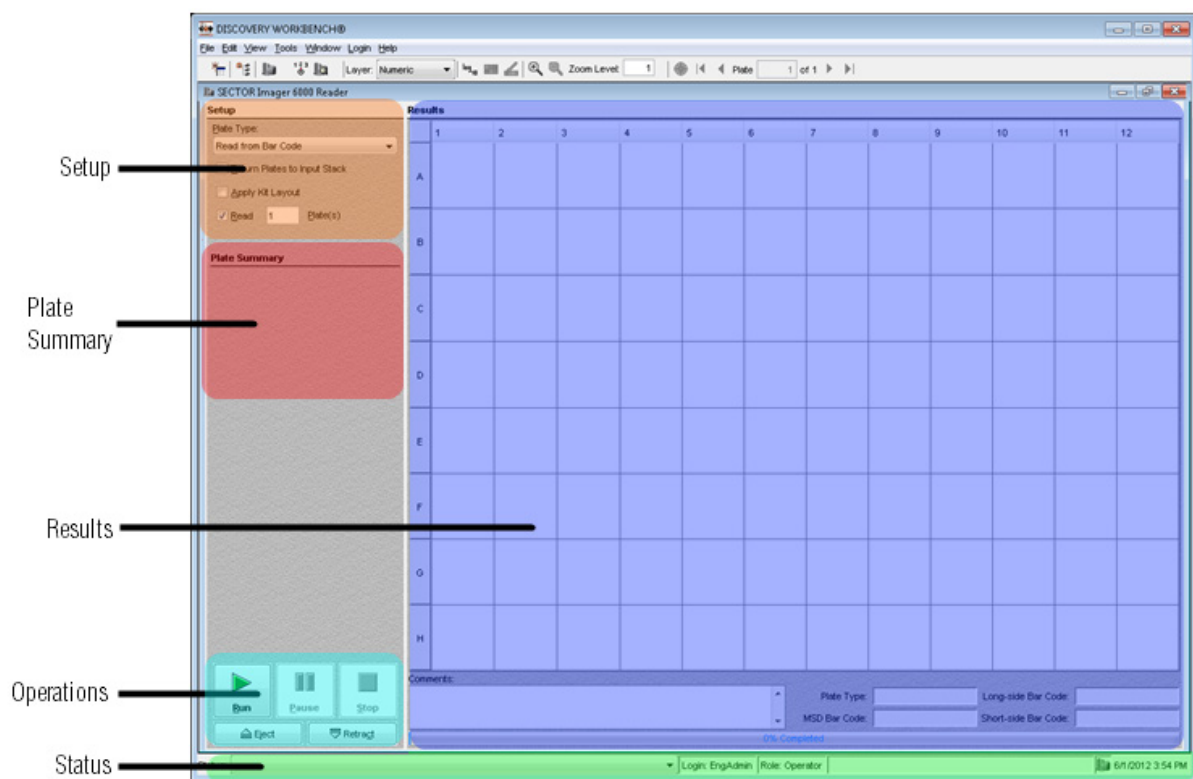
DISCOVERY WORKBENCH®

File Edit View Tools Window Login Help

Layer: Numeric Zoom Level: 1 Plate 1 of 1

SECTOR Imager 6000 Reader

Setup

Plate Type:

Read from Bar Code

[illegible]urn Plates to Input Stack

Apply Kit Layout

Read 1 Plate(s)

Plate Summary

Results

| | 1 | 2 | 3 | 4 | 5 | 6 | 7 | 8 | 9 | 10 | 11 | 12 |
|---|---|---|---|---|---|---|---|---|---|---|---|---|
| A | | | | | | | | | | | | |
| B | | | | | | | | | | | | |
| C | | | | | | | | | | | | |
| D | | | | | | | | | | | | |
| E | | | | | | | | | | | | |
| F | | | | | | | | | | | | |
| G | | | | | | | | | | | | |
| H | | | | | | | | | | | | |

Comments:

Plate Type:

Long-side Bar Code:

MSD Bar Code:

Short-side Bar Code:

0% Completed

Run Pause Stop

Eject Retract

Login: EngAdmin Role: Operator

6/1/2012 3:54 PM

Setup

Plate Summary

Results

Operations

Status